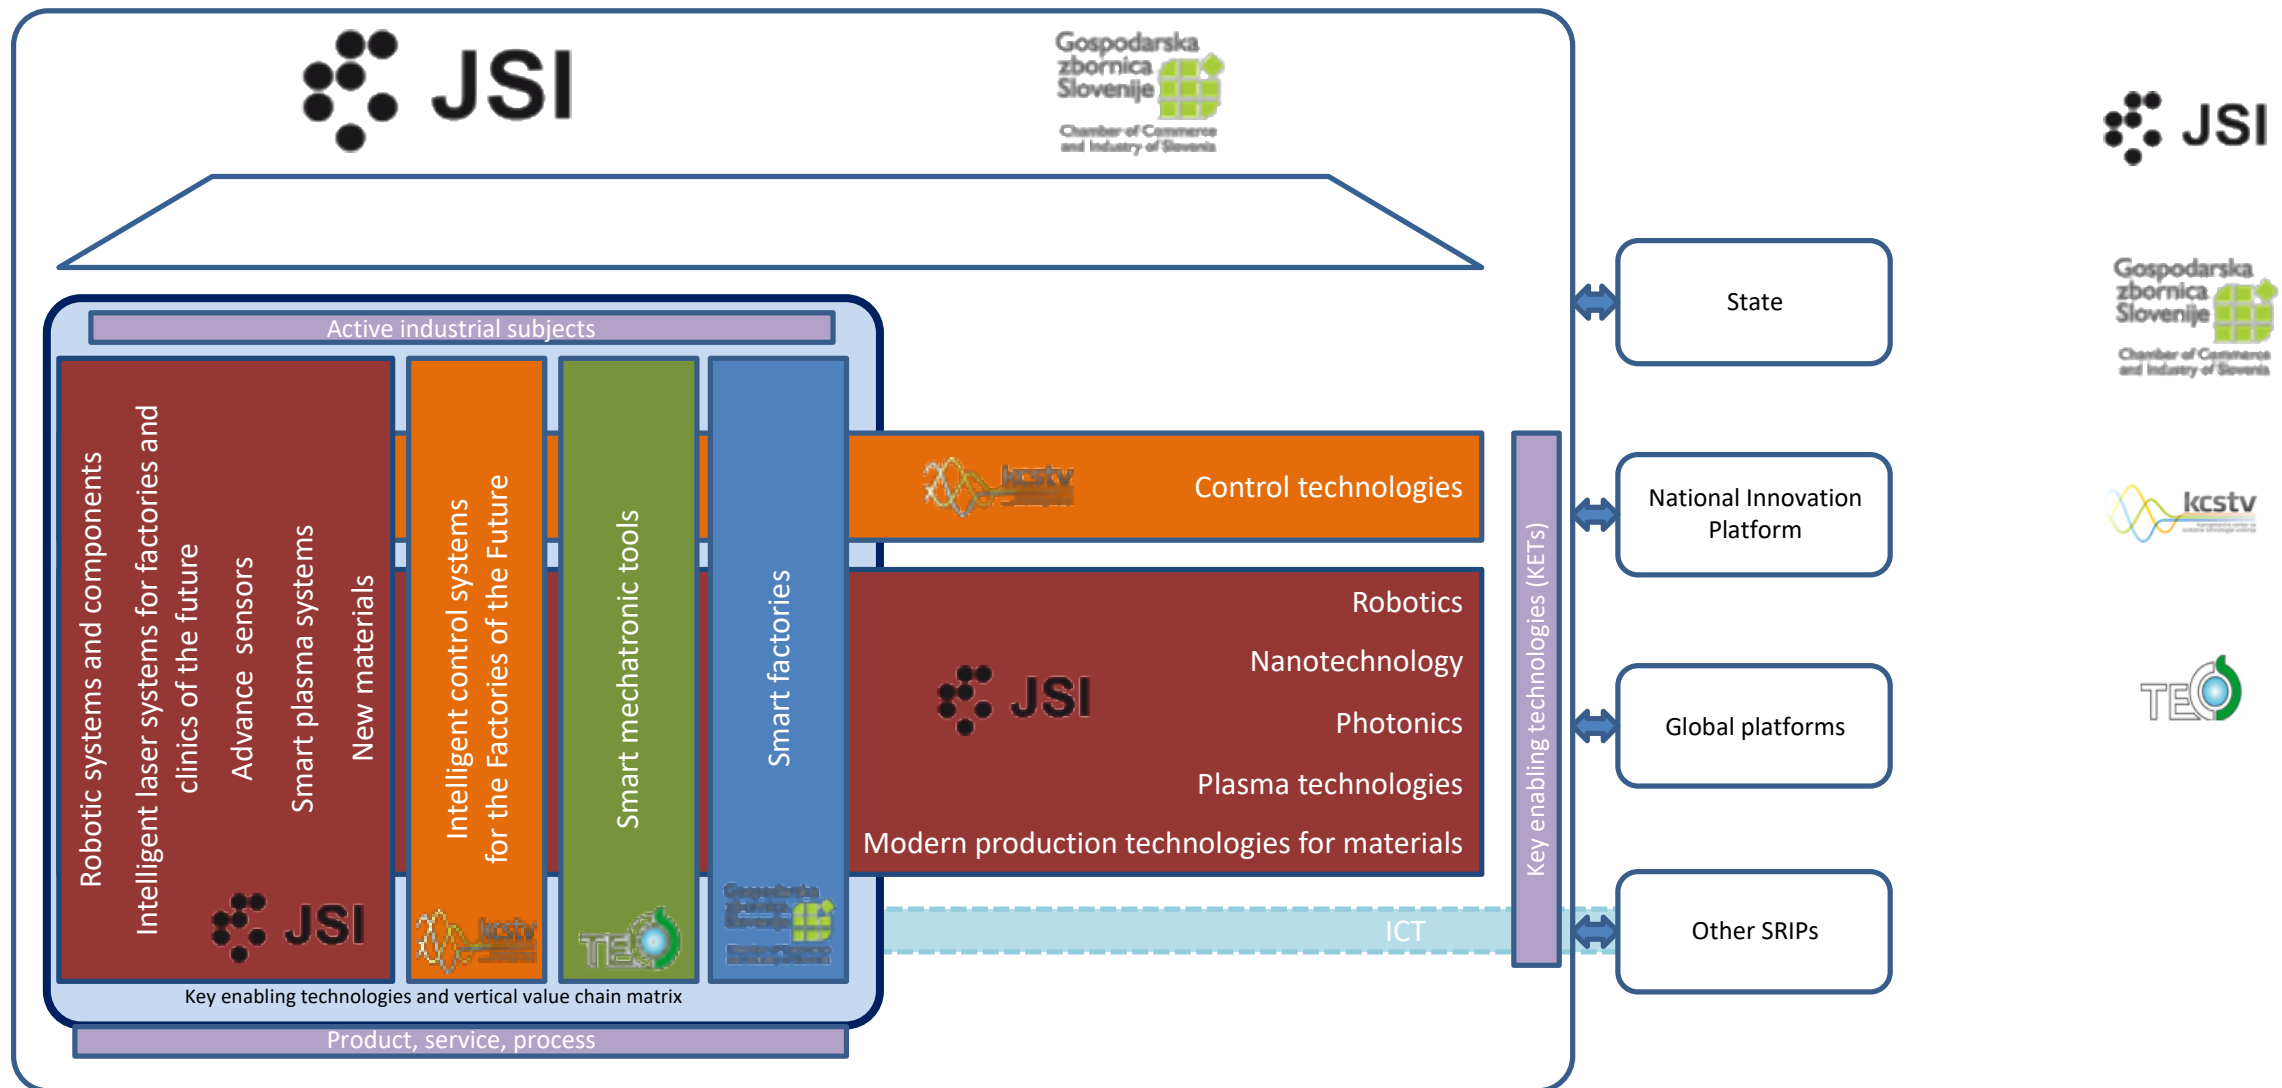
JSI

Gospodarska zbornica Slovenije

Chamber of Commerce and Industry of Slovenia

Active industrial subjects

Robotic systems and components

Intelligent laser systems for factories and clinics of the future

Advance sensors

Smart plasma systems

New materials

JSI

Intelligent control systems for the Factories of the Future

kcstv

Smart mechatronic tools

TEO

Smart factories

Gospodarska zbornica Slovenije

kcstv

Control technologies

JSI

Robotics

Nanotechnology

Photonics

Plasma technologies

Modern production technologies for materials

ICT

Key enabling technologies (KETs)

Key enabling technologies and vertical value chain matrix

Product, service, process

State

National Innovation Platform

Global platforms

Other SRIPs

JSI

Gospodarska zbornica Slovenije

Chamber of Commerce and Industry of Slovenia

kcstv

TEO